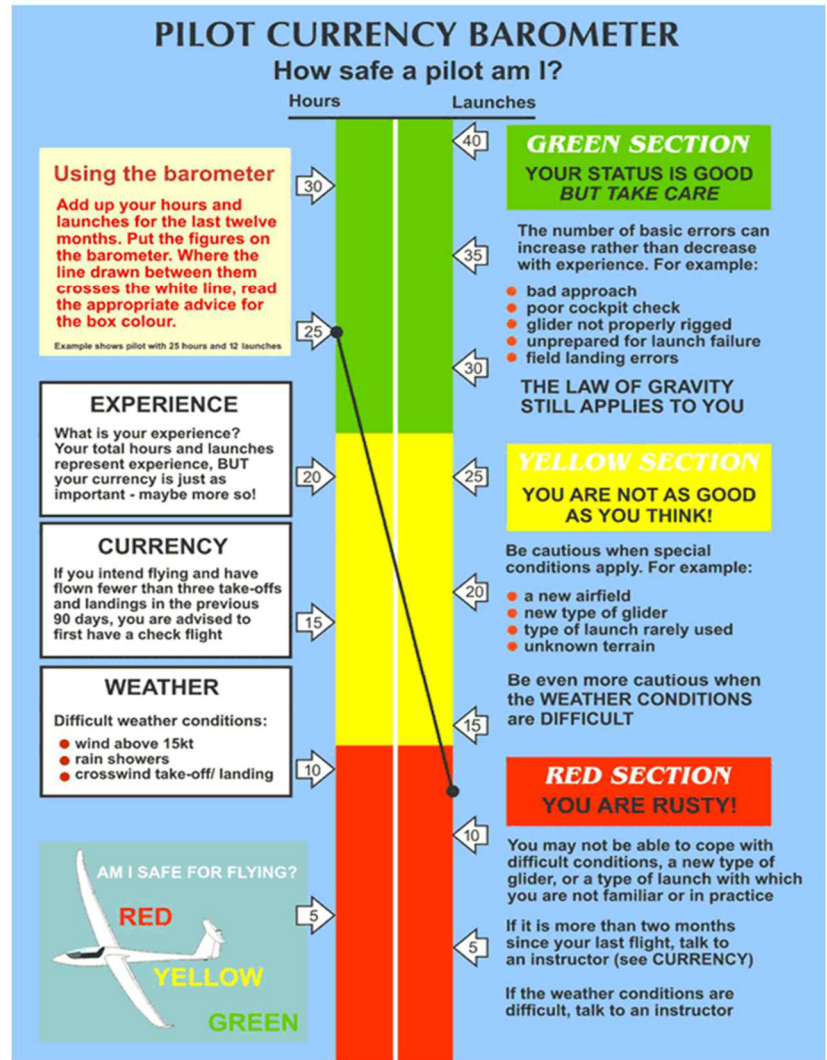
PILOT CURRENCY BAROMETER

How safe a pilot am I?

Hours

Launches

Using the barometer

Add up your hours and launches for the last twelve months. Put the figures on the barometer. Where the line drawn between them crosses the white line, read the appropriate advice for the box colour.

Example shows pilot with 25 hours and 12 launches

30

25

20

15

10

5

40

35

30

25

20

15

10

5

GREEN SECTION

YOUR STATUS IS GOOD BUT TAKE CARE

The number of basic errors can increase rather than decrease with experience. For example:

- bad approach
- poor cockpit check
- glider not properly rigged
- unprepared for launch failure
- field landing errors

THE LAW OF GRAVITY STILL APPLIES TO YOU

EXPERIENCE

What is your experience? Your total hours and launches represent experience, BUT your currency is just as important - maybe more so!

YELLOW SECTION

YOU ARE NOT AS GOOD AS YOU THINK!

Be cautious when special conditions apply. For example:

- a new airfield
- new type of glider
- type of launch rarely used
- unknown terrain

Be even more cautious when the WEATHER CONDITIONS are DIFFICULT

CURRENCY

If you intend flying and have flown fewer than three take-offs and landings in the previous 90 days, you are advised to first have a check flight

WEATHER

Difficult weather conditions:

- wind above 15kt
- rain showers
- crosswind take-off/ landing

RED SECTION

YOU ARE RUSTY!

You may not be able to cope with difficult conditions, a new type of glider, or a type of launch with which you are not familiar or in practice

If it is more than two months since your last flight, talk to an instructor (see CURRENCY)

If the weather conditions are difficult, talk to an instructor

AM I SAFE FOR FLYING?

RED

YELLOW

GREEN